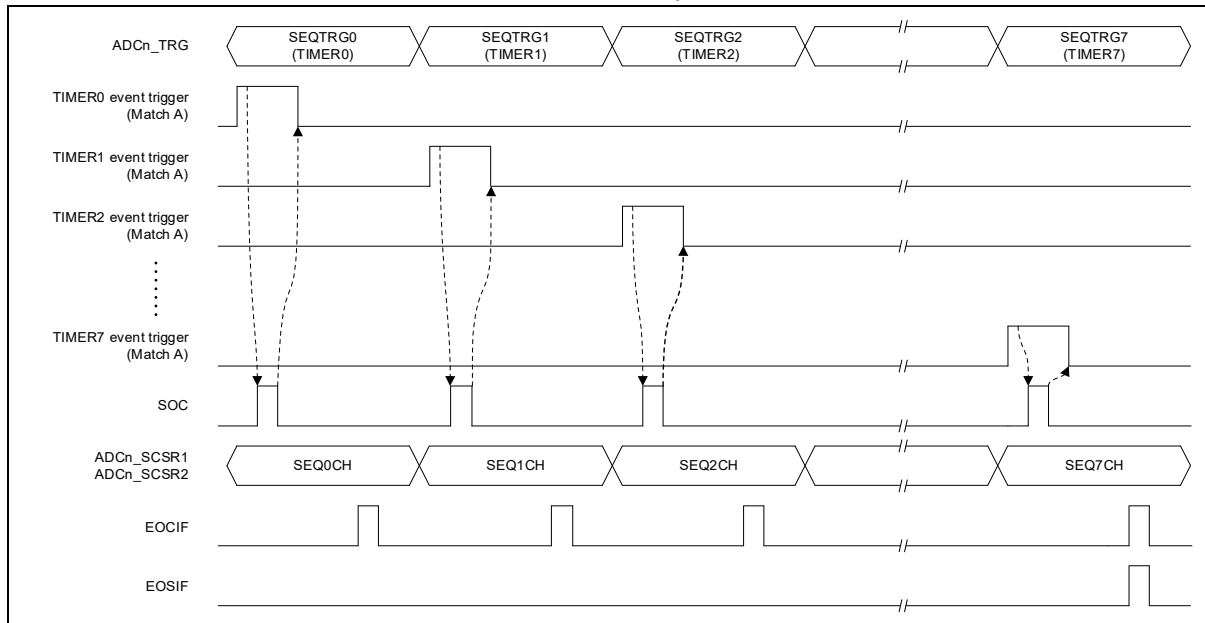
ADCn_TRG

SEQTRG0
(TIMER0)

SEQTRG1
(TIMER1)

SEQTRG2
(TIMER2)

SEQTRG7
(TIMER7)

TIMER0 event trigger
(Match A)

TIMER1 event trigger
(Match A)

TIMER2 event trigger
(Match A)

TIMER7 event trigger
(Match A)

SOC

ADCn_SCSR1
ADCn_SCSR2

SEQ0CH

SEQ1CH

SEQ2CH

SEQ7CH

EOCIF

EOSIF